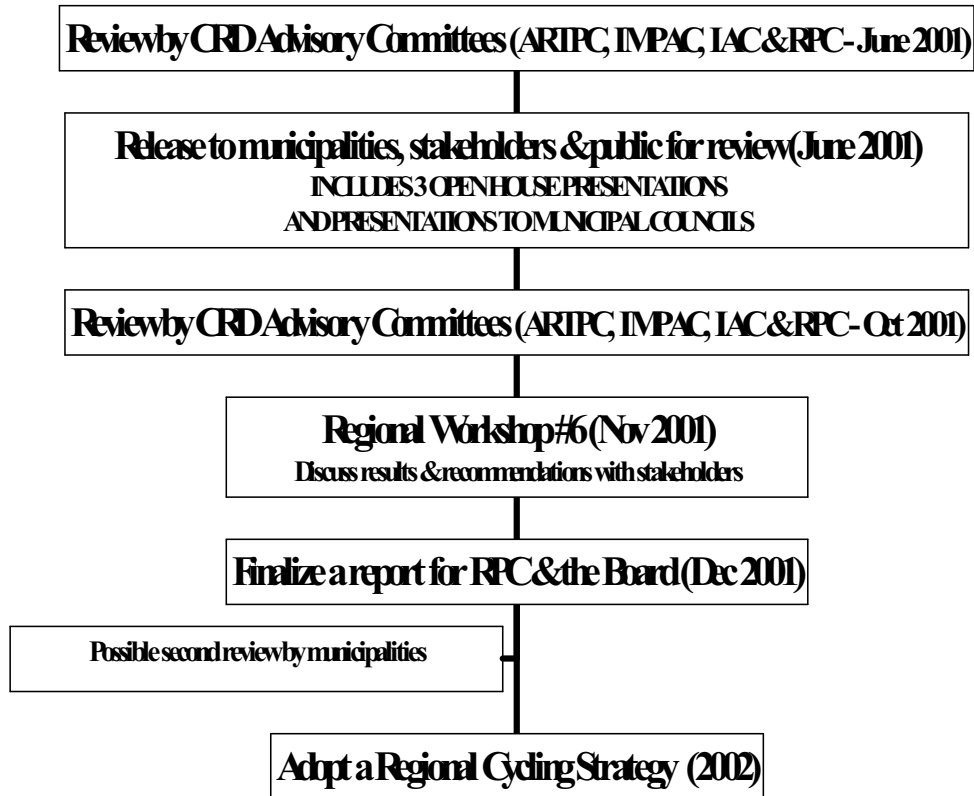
Review by CRD Advisory Committees (ARTPC, IMPAC, IAC & RPC - June 2001)

Release to municipalities, stakeholders & public for review (June 2001)
INCLUDES 3 OPEN HOUSE PRESENTATIONS
AND PRESENTATIONS TO MUNICIPAL COUNCILS

Review by CRD Advisory Committees (ARTPC, IMPAC, IAC & RPC - Oct 2001)

Regional Workshop #6 (Nov 2001)
Discuss results & recommendations with stakeholders

Finalize a report for RPC & the Board (Dec 2001)

Possible second review by municipalities

Adopt a Regional Cycling Strategy (2002)